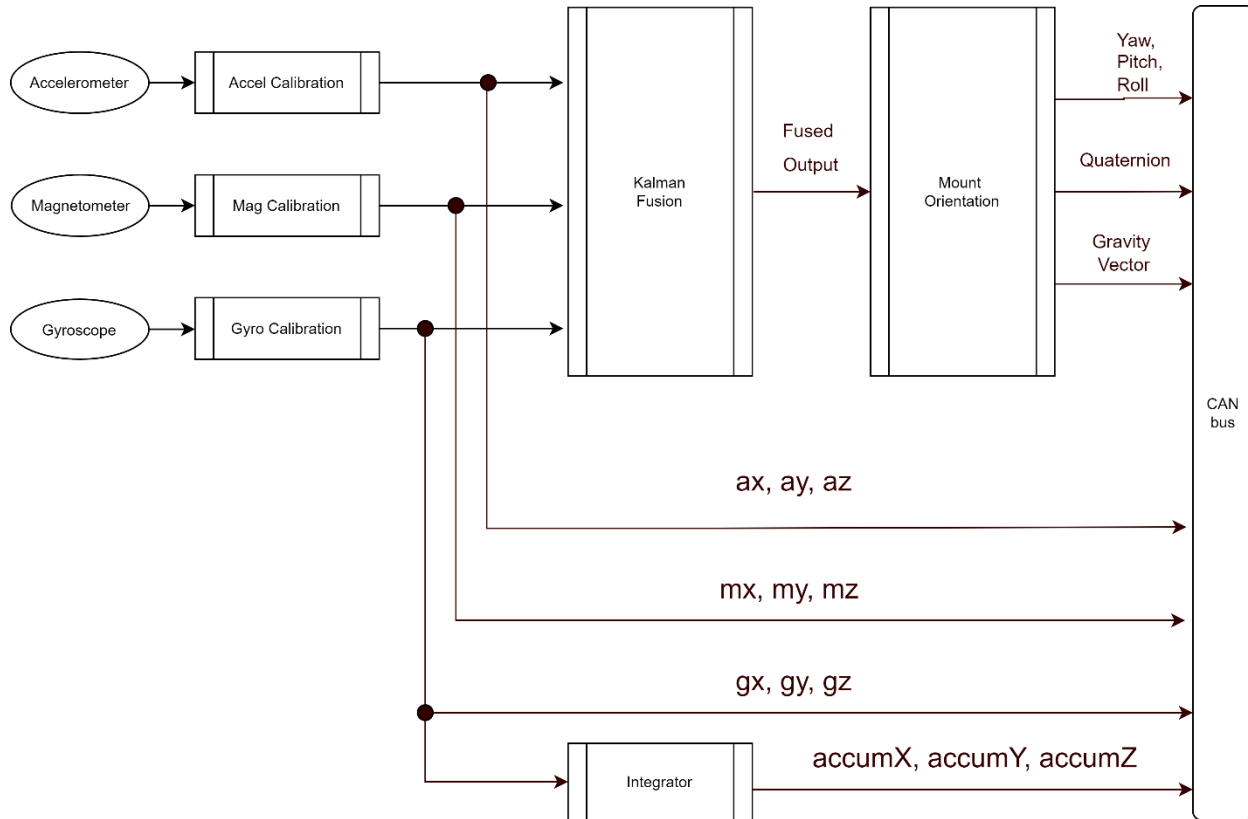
Accelerometer

Accel Calibration

Magnetometer

Mag Calibration

Gyroscope

Gyro Calibration

Kalman Fusion

Fused Output

Mount Orientation

Yaw, Pitch, Roll

Quaternion

Gravity Vector

CAN bus

ax, ay, az

mx, my, mz

gx, gy, gz

Integrator

accumX, accumY, accumZ